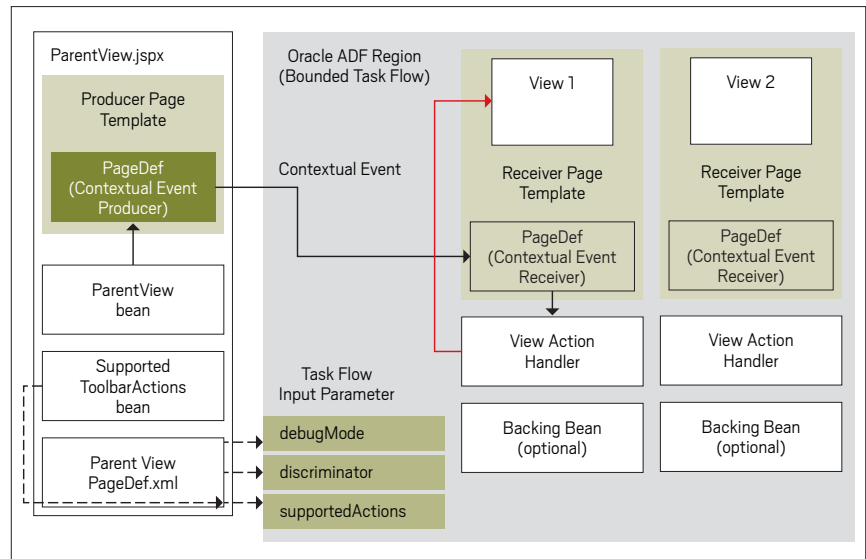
ParentView.jspx

Producer Page Template

PageDef (Contextual Event Producer)

ParentView bean

Supported ToolbarActions bean

Parent View PageDef.xml

Oracle ADF Region (Bounded Task Flow)

Contextual Event

Task Flow Input Parameter

debugMode

discriminator

supportedActions

View 1

Receiver Page Template

PageDef (Contextual Event Receiver)

View Action Handler

Backing Bean (optional)

View 2

Receiver Page Template

PageDef (Contextual Event Receiver)

View Action Handler

Backing Bean (optional)